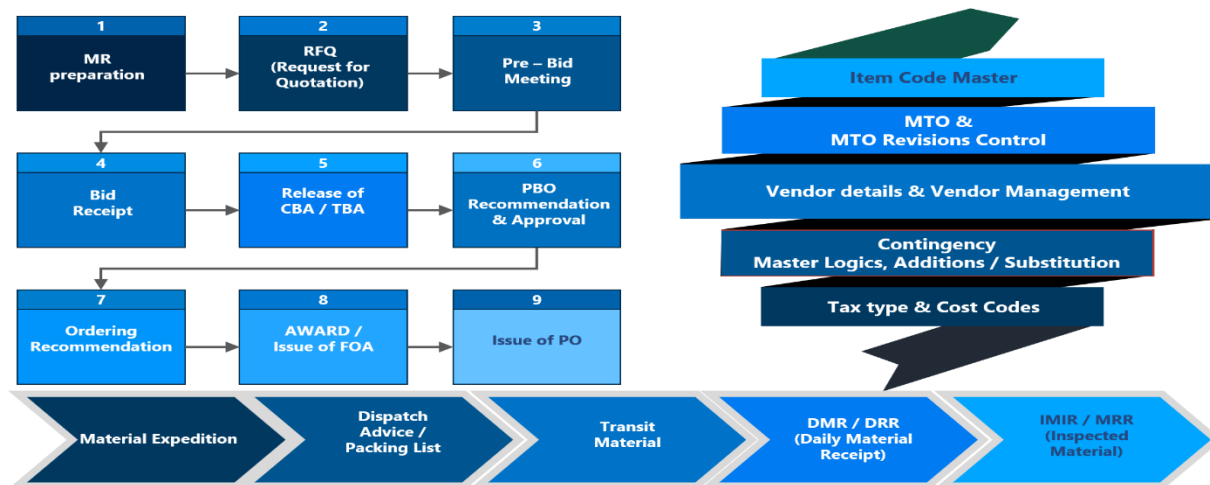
1
MR preparation

2
RFQ (Request for Quotation)

3
Pre – Bid Meeting

4
Bid Receipt

5
Release of CBA / TBA

6
PBO Recommendation & Approval

7
Ordering Recommendation

8
AWARD / Issue of FOA

9
Issue of PO

Item Code Master

MTO & MTO Revisions Control

Vendor details & Vendor Management

Contingency
Master Logics, Additions / Substitution

Tax type & Cost Codes

Material Expedition

Dispatch Advice / Packing List

Transit Material

DMR / DRR (Daily Material Receipt)

IMIR / MRR (Inspected Material)